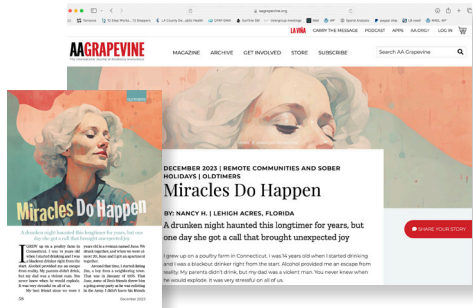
aagrapevine.org

Terrarra | 10 Step Works... | 11 Steppers | LA County De...ublic Health | DTW-ONM | Skyline Gai... | Victory Lab meetings | Yopi | IMF | Social Accounts | paypal ship | US mail | AARL

AA GRAPEVINE
The International Journal of Alcoholics Anonymous

LA VIÑA | CARRY THE MESSAGE | PODCAST | APPS | AA.ORG | LOG IN

MAGAZINE | ARCHIVE | GET INVOLVED | STORE | SUBSCRIBE

Search AA Grapevine

DECEMBER 2023 | REMOTE COMMUNITIES AND SOBER HOLIDAYS | OLDTIMERS
Miracles Do Happen

BY: NANCY H. | LEHIGH ACRES, FLORIDA

A drunken night haunted this longtimer for years, but one day she got a call that brought unexpected joy

I grew up on a poultry farm in Connecticut. I was 14 years old when I started drinking and I was a blackout drinker right from the start. Alcohol provided me an escape from reality. My parents didn't drink, but my dad was a violent man. You never knew when he would explode. It was very stressful on all of us.

SHARE YOUR STORY

OLDTIMERS

Miracles Do Happen

A drunken night haunted this longtimer for years, but one day she got a call that brought unexpected joy

I GREW up on a poultry farm in Connecticut. I was 14 years old when I started drinking and I was a blackout drinker right from the start. Alcohol provided me an escape from reality. My parents didn't drink, but my dad was a violent man. You never knew when he would explode. It was very stressful on all of us.

My best friend since we were 5 years old is a woman named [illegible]. We dated together, and when we were older, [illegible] and I got an apartment together.

Around that time, I started dating Jim, a boy from a neighboring town. That was in January of 1959. That June, some of Jim's friends threw him a going-away party as he was enlisting in the Army. I didn't have the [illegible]

26 | December 2023